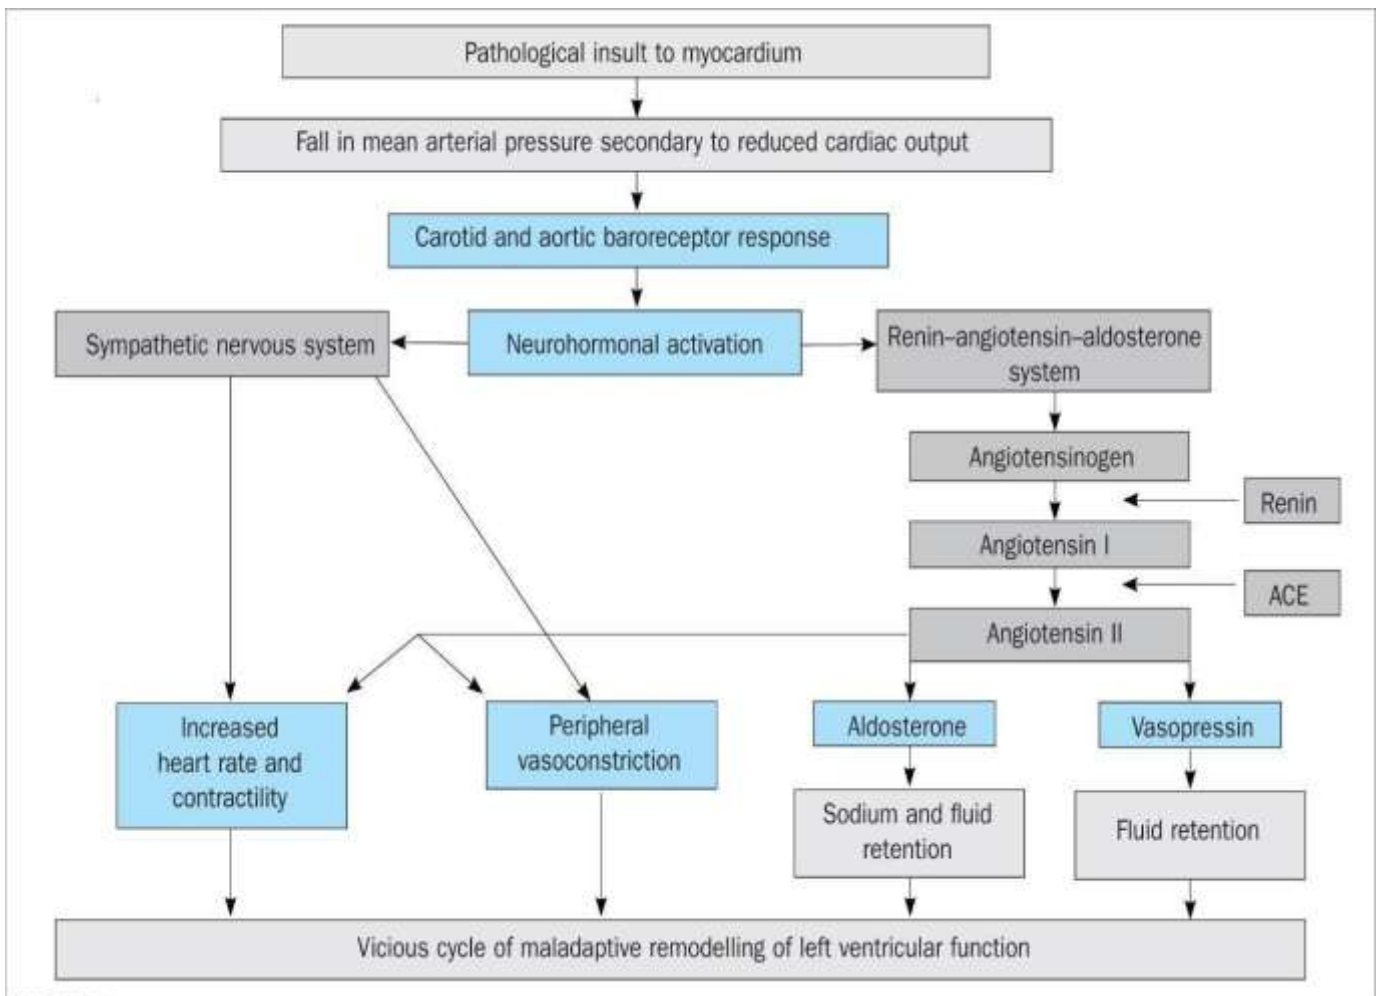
Pathological insult to myocardium

Fall in mean arterial pressure secondary to reduced cardiac output

Carotid and aortic baroreceptor response

Sympathetic nervous system

Neurohormonal activation

Renin–angiotensin–aldosterone system

Angiotensinogen

Renin

Angiotensin I

ACE

Angiotensin II

Increased heart rate and contractility

Peripheral vasoconstriction

Aldosterone

Vasopressin

Sodium and fluid retention

Fluid retention

Vicious cycle of maladaptive remodelling of left ventricular function